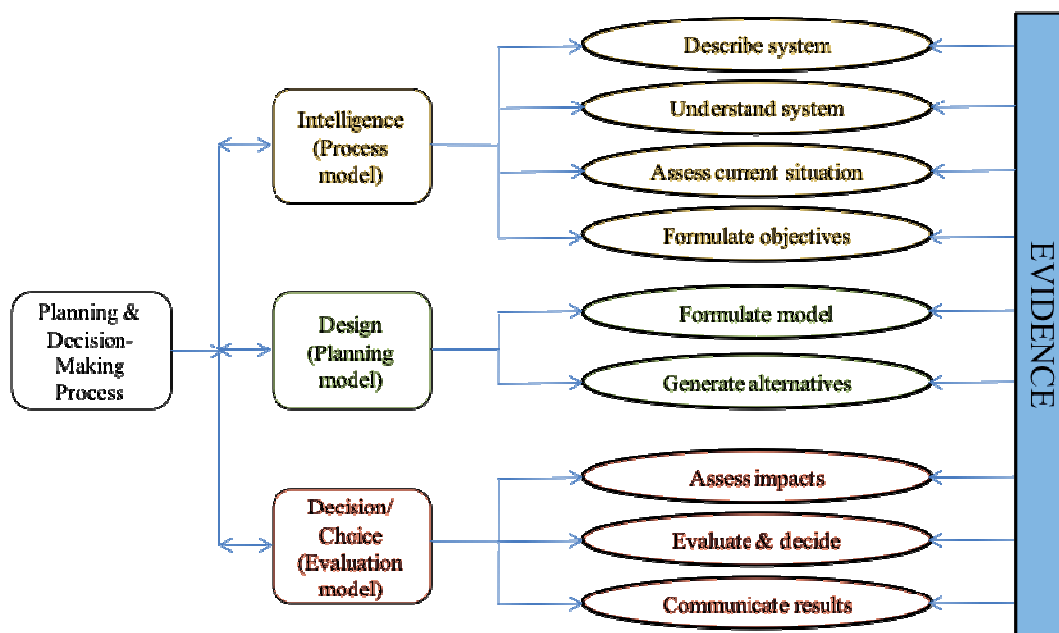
Planning & Decision-Making Process

Intelligence (Process model)

Design (Planning model)

Decision/ Choice (Evaluation model)

Describe system

Understand system

Assess current situation

Formulate objectives

Formulate model

Generate alternatives

Assess impacts

Evaluate & decide

Communicate results

EVIDENCE